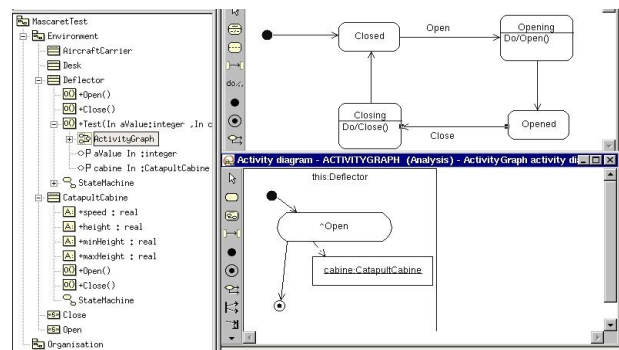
MascaretTest
Environment
AircraftCarrier
Desk
Deflector
+Open()
+Close()
+Test(In aValue:integer ,In c
ActivityGraph
aValue In :integer
cabine In :CatapultCabine
StateMachine
CatapultCabine
+speed : real
+height : real
+minHeight : real
+maxHeight : real
+Open()
+Close()
StateMachine
Close
Open
Organisation

do.

Closed
Open
Opening
Do/Open()
Closing
Do/Close()
Close
Opened

Activity diagram - ACTIVITYGRAPH (Analysis) - ActivityGraph activity di
this:Deflector
^Open
cabine:CatapultCabine